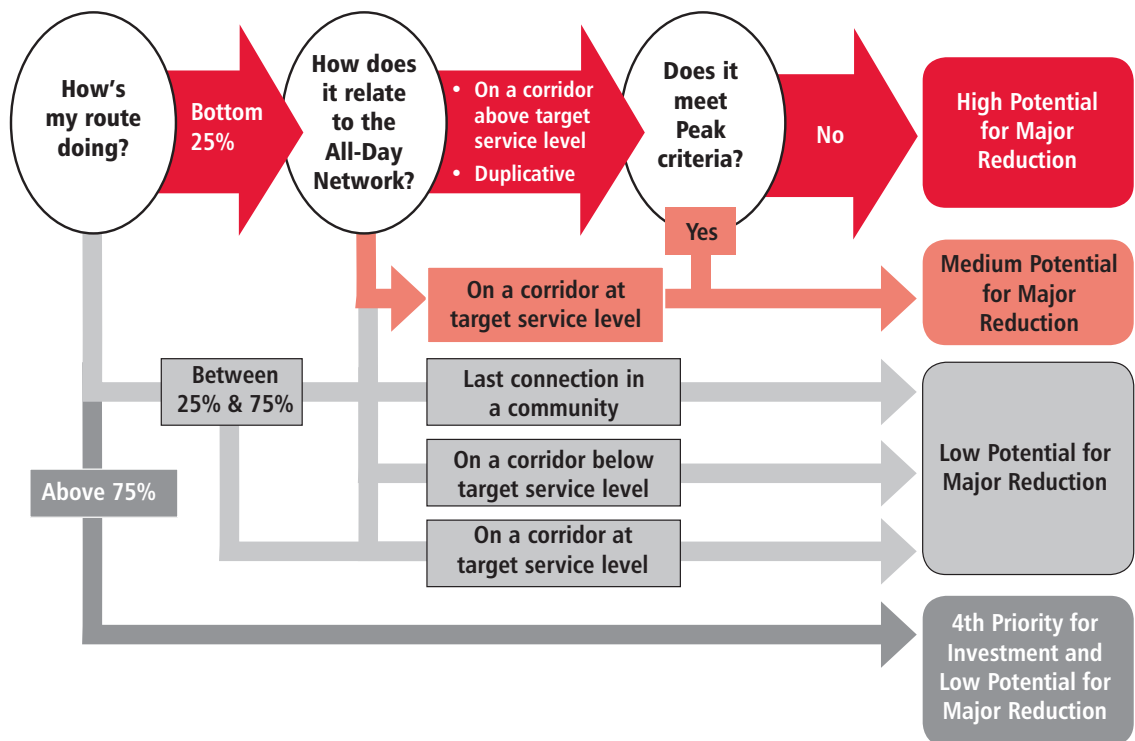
How's my route doing?

Bottom 25%

How does it relate to the All-Day Network?

• On a corridor above target service level
• Duplicative

Does it meet Peak criteria?

No

High Potential for Major Reduction

Yes

On a corridor at target service level

Medium Potential for Major Reduction

Between 25% & 75%

Last connection in a community

On a corridor below target service level

On a corridor at target service level

Low Potential for Major Reduction

Above 75%

4th Priority for Investment and Low Potential for Major Reduction